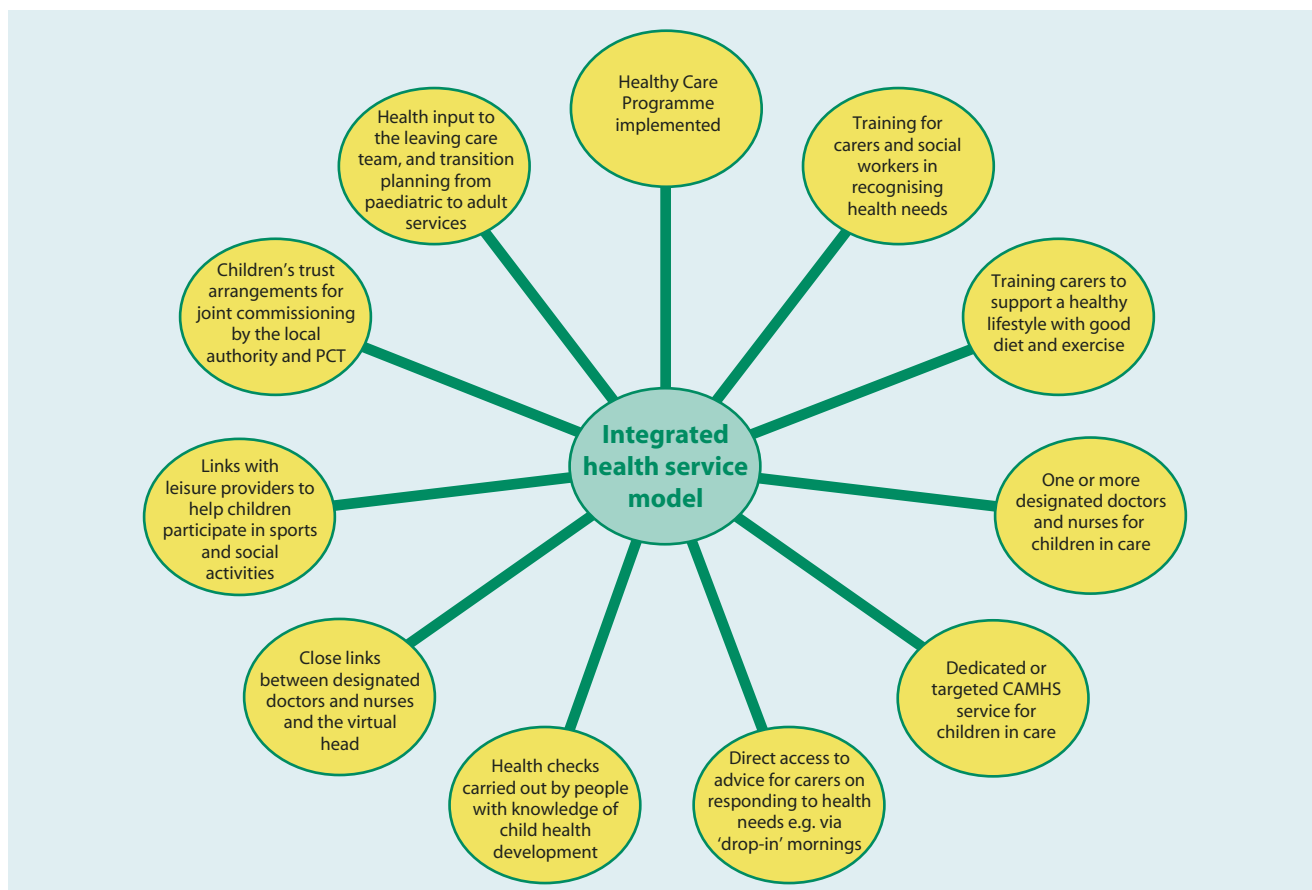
Integrated health service model

Healthy Care Programme implemented

Training for carers and social workers in recognising health needs

Training carers to support a healthy lifestyle with good diet and exercise

One or more designated doctors and nurses for children in care

Dedicated or targeted CAMHS service for children in care

Direct access to advice for carers on responding to health needs e.g. via 'drop-in' mornings

Health checks carried out by people with knowledge of child health development

Close links between designated doctors and nurses and the virtual head

Links with leisure providers to help children participate in sports and social activities

Children's trust arrangements for joint commissioning by the local authority and PCT

Health input to the leaving care team, and transition planning from paediatric to adult services